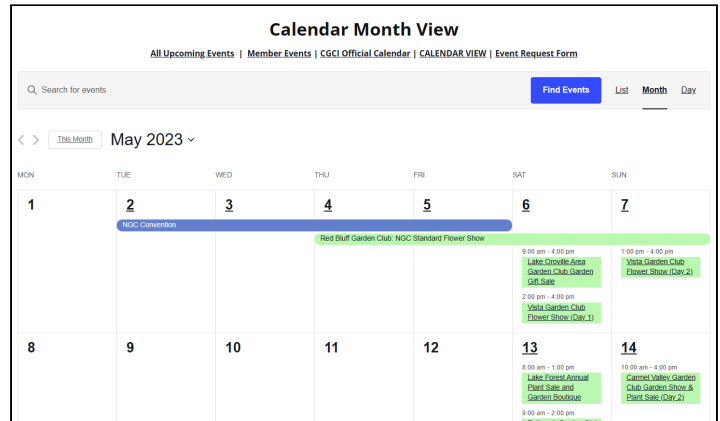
Calendar Month View

All Upcoming Events | Member Events | CGCI Official Calendar | CALENDAR VIEW | Event Request Form

Search for events

Find Events

List Month Day

This Month May 2023

| MON | TUE | WED | THU | FRI | SAT | SUN |
|---|---|---|---|---|---|---|
| 1 | 2 NGC Convention | 3 | 4 Red Bluff Garden Club: NGC Standard Flower Show | 5 | 6 9:00 am - 4:00 pm Lake Oroville Area Garden Club Garden Gift Sale 2:00 pm - 4:00 pm Vista Garden Club Flower Show (Day 1) | 7 1:00 pm - 4:00 pm Vista Garden Club Flower Show (Day 2) |
| 8 | 9 | 10 | 11 | 12 | 13 8:00 am - 1:00 pm Lake Forest Annual Plant Sale and Garden Boutique 9:00 am - 2:00 pm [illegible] | 14 10:00 am - 4:00 pm Carmel Valley Garden Club Garden Show & Plant Sale (Day 2) |